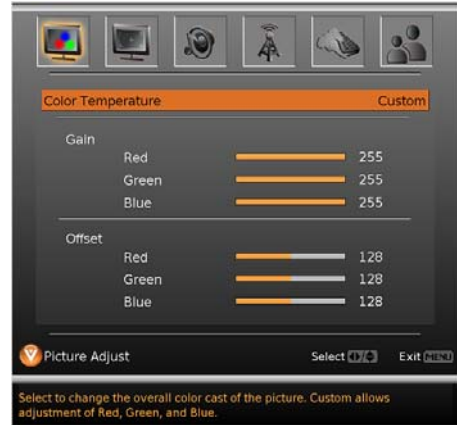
Color Temperature Custom

Gain
Red 255
Green 255
Blue 255

Offset
Red 128
Green 128
Blue 128

Picture Adjust
Select
Exit MENU

Select to change the overall color cast of the picture. Custom allows adjustment of Red, Green, and Blue.